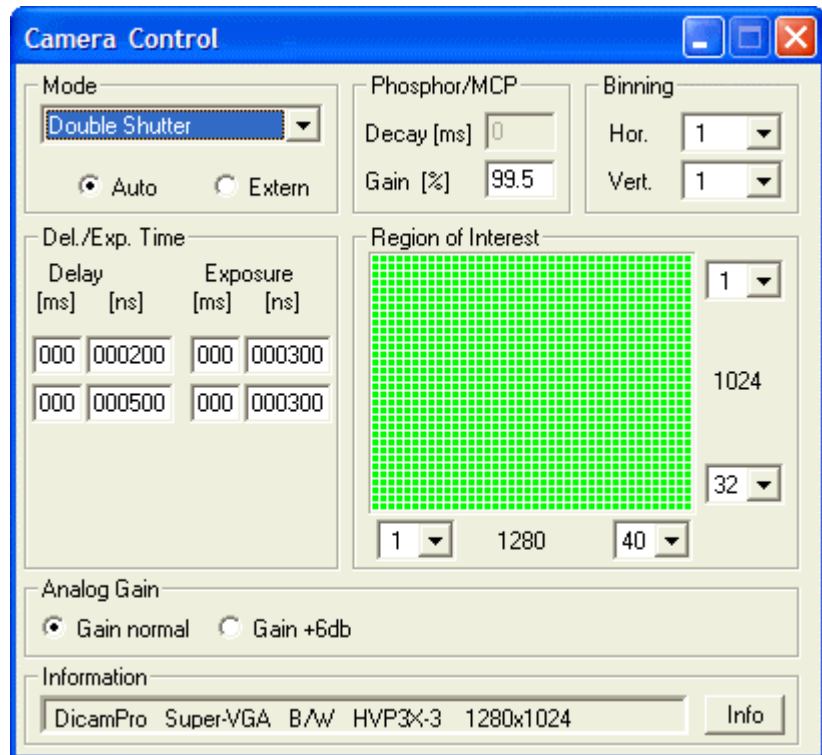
Camera Control

Mode
Double Shutter
Auto
Extern

Phosphor/MCP
Decay [ms] 0
Gain [%] 99.5

Binning
Hor. 1
Vert. 1

Del./Exp. Time
Delay
[ms] [ns]
Exposure
[ms] [ns]
000 000200 000 000300
000 000500 000 000300

Region of Interest
1
1024
32
1
1280
40

Analog Gain
Gain normal
Gain +6db

Information
DicamPro Super-VGA B/W HVP3X-3 1280x1024
Info